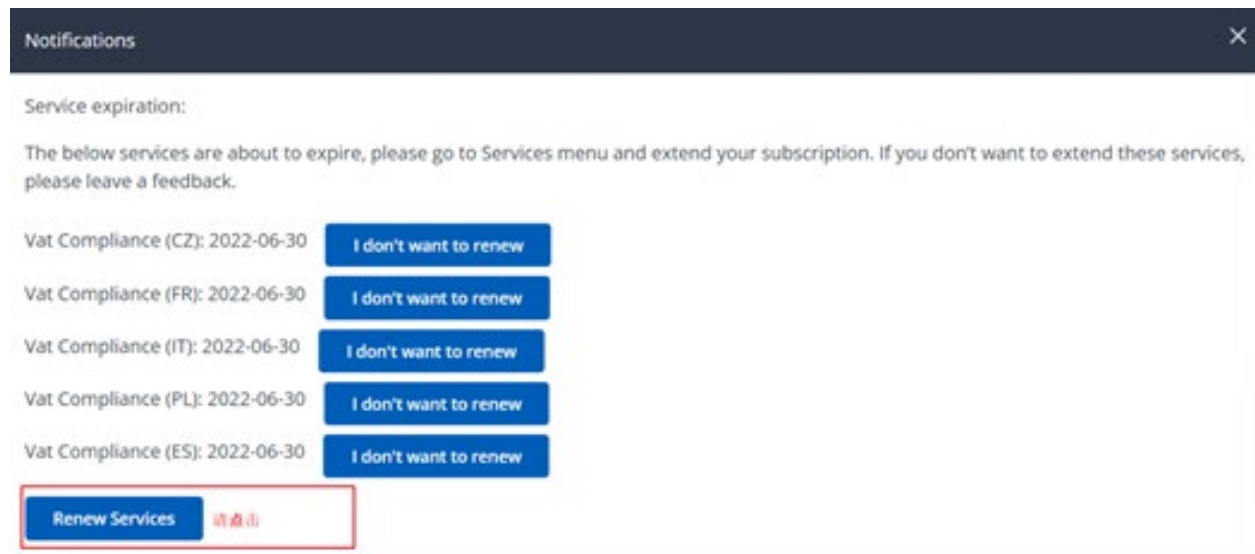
Notifications

×

Service expiration:

The below services are about to expire, please go to Services menu and extend your subscription. If you don't want to extend these services, please leave a feedback.

Vat Compliance (CZ): 2022-06-30 I don't want to renew

Vat Compliance (FR): 2022-06-30 I don't want to renew

Vat Compliance (IT): 2022-06-30 I don't want to renew

Vat Compliance (PL): 2022-06-30 I don't want to renew

Vat Compliance (ES): 2022-06-30 I don't want to renew

Renew Services 请点击